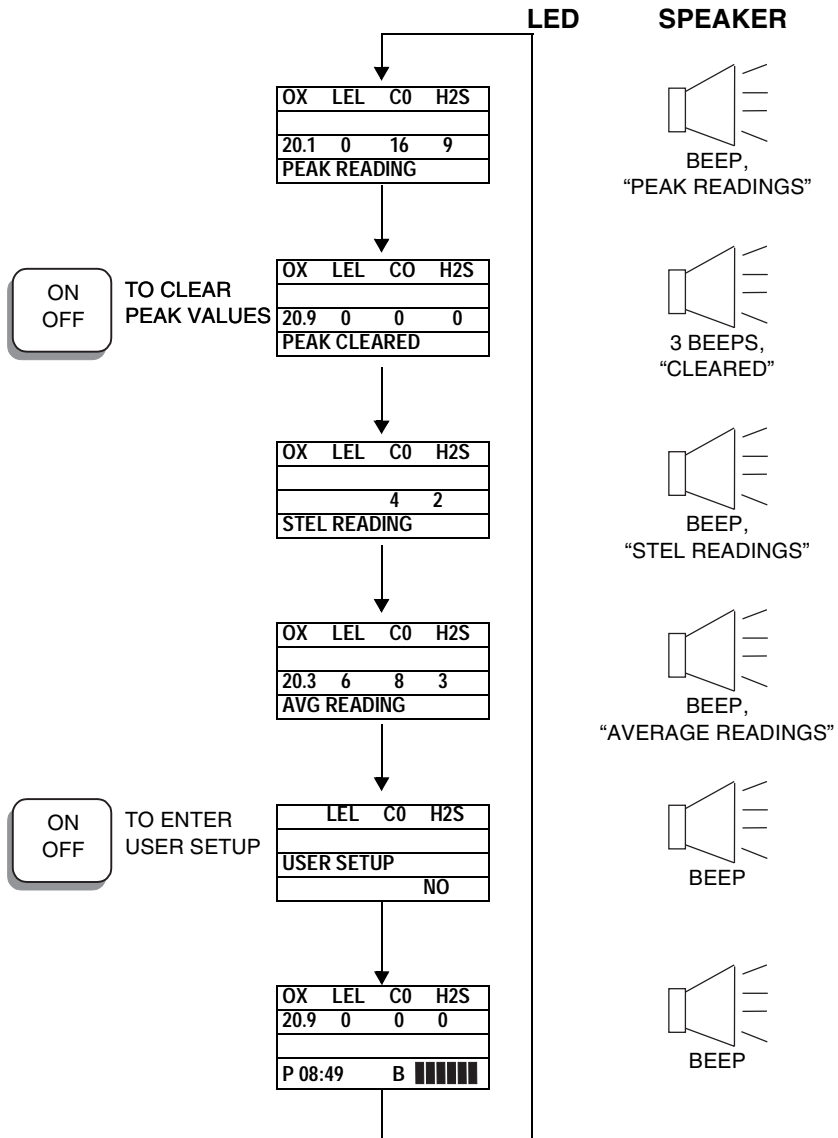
LED

SPEAKER

| OX | LEL | C0 | H2S |
|---|---|---|---|
| | | | |
| 20.1 | 0 | 16 | 9 |
| PEAK READING | | | |

BEEP, "PEAK READINGS"

ON OFF

TO CLEAR PEAK VALUES

| OX | LEL | CO | H2S |
|---|---|---|---|
| | | | |
| 20.9 | 0 | 0 | 0 |
| PEAK CLEARED | | | |

3 BEEPS, "CLEARED"

| OX | LEL | C0 | H2S |
|---|---|---|---|
| | | | |
| | | 4 | 2 |
| STEL READING | | | |

BEEP, "STEL READINGS"

| OX | LEL | C0 | H2S |
|---|---|---|---|
| | | | |
| 20.3 | 6 | 8 | 3 |
| AVG READING | | | |

BEEP, "AVERAGE READINGS"

ON OFF

TO ENTER USER SETUP

| | LEL | C0 | H2S |
|---|---|---|---|
| | | | |
| USER SETUP | | | |
| | | | NO |

BEEP

| OX | LEL | C0 | H2S |
|---|---|---|---|
| 20.9 | 0 | 0 | 0 |
| | | | |
| P 08:49 | | B | |

BEEP